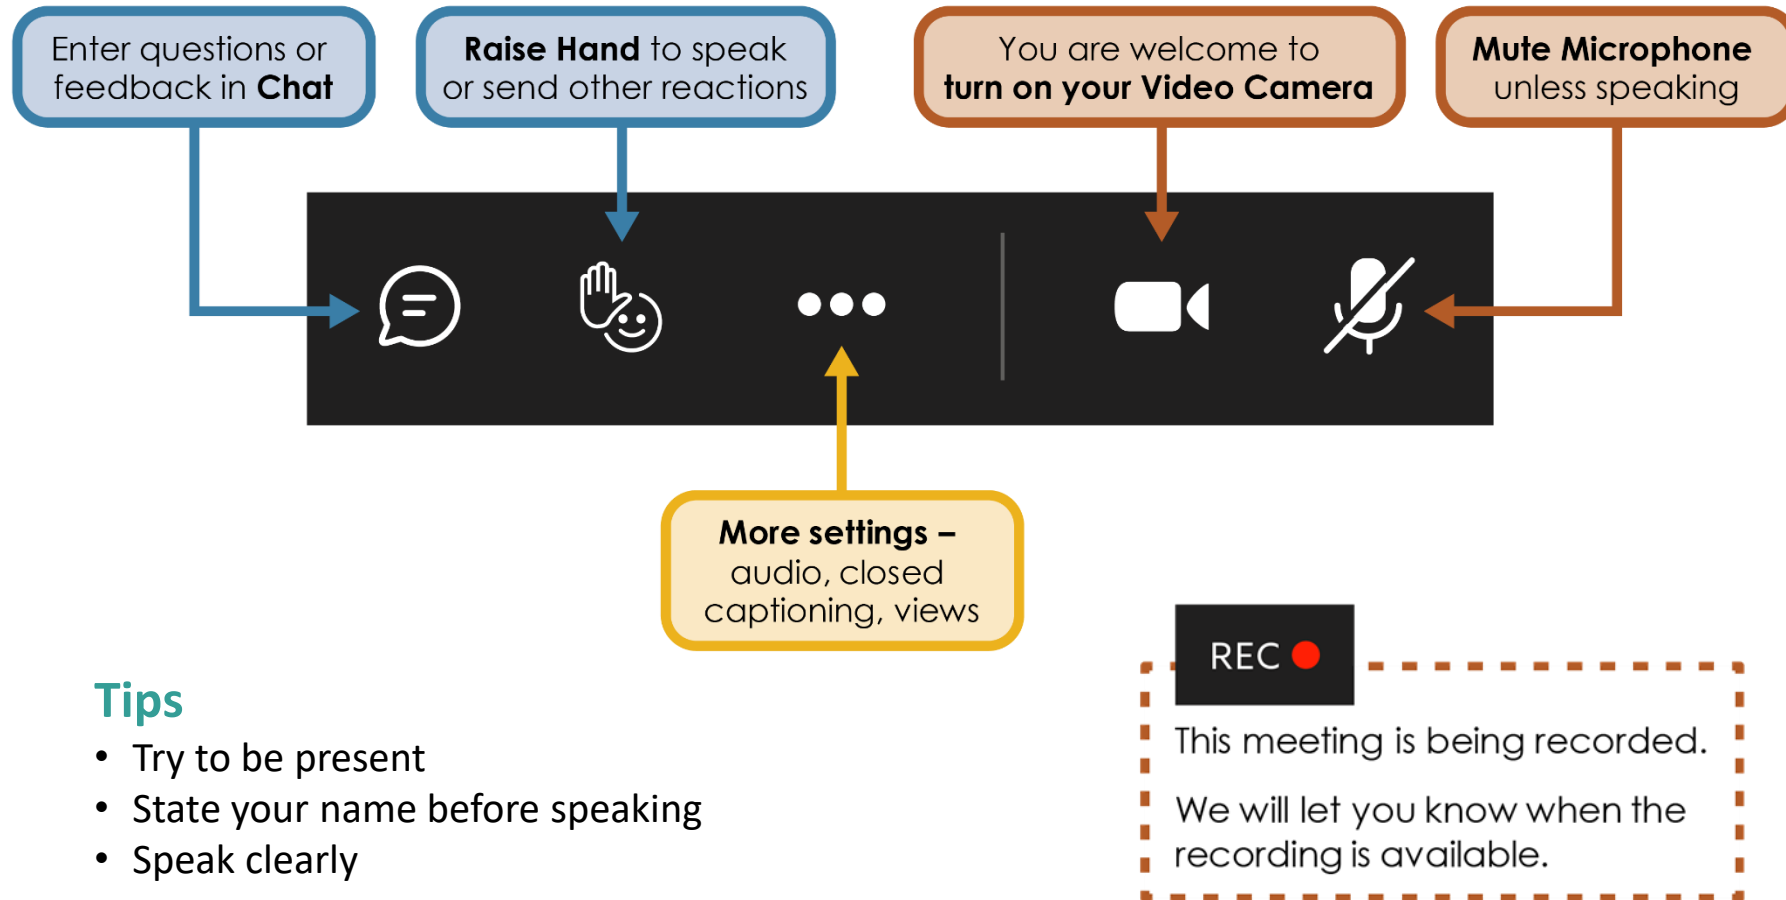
Enter questions or feedback in **Chat**

**Raise Hand** to speak or send other reactions

You are welcome to **turn on your Video Camera**

**Mute Microphone** unless speaking

**More settings –** audio, closed captioning, views

Tips
• Try to be present
• State your name before speaking
• Speak clearly

REC

This meeting is being recorded.

We will let you know when the recording is available.